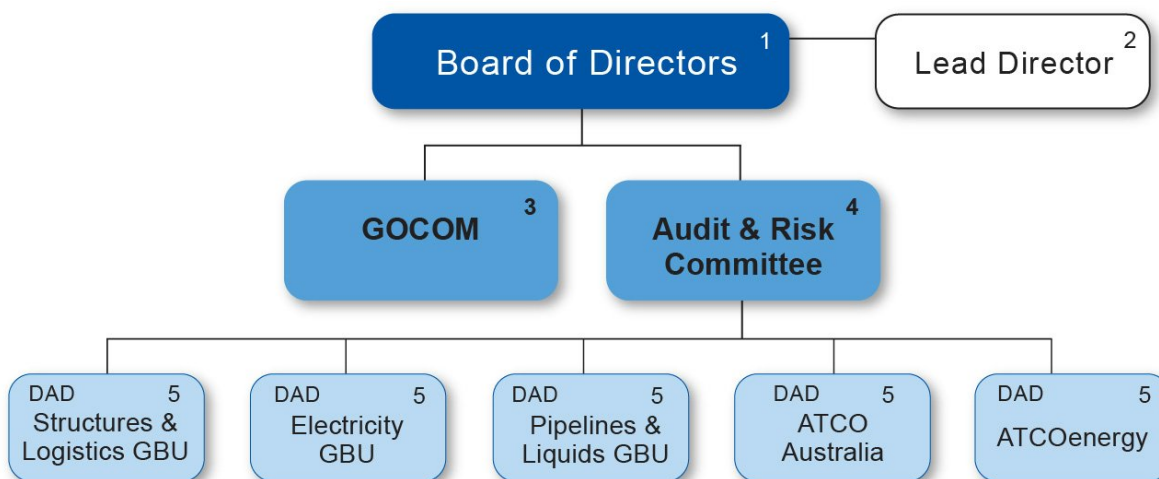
Board of Directors 1

Lead Director 2

GOCOM 3

Audit & Risk Committee 4

DAD 5
Structures & Logistics GBU

DAD 5
Electricity GBU

DAD 5
Pipelines & Liquids GBU

DAD 5
ATCO Australia

DAD 5
ATCOenergy